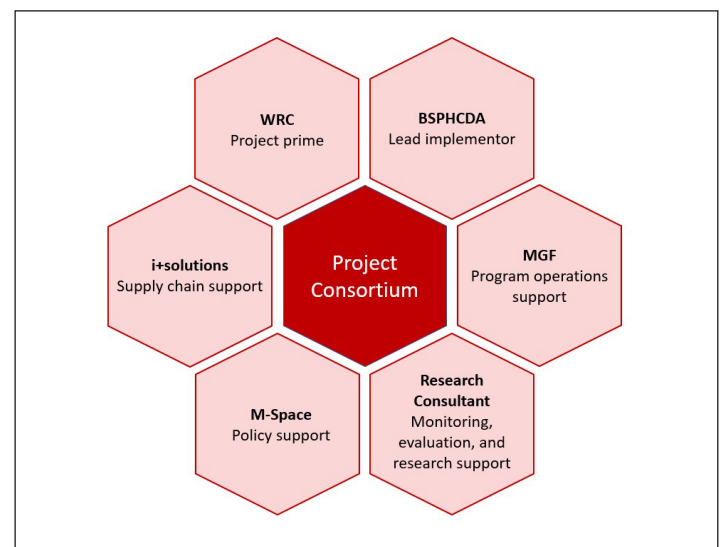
WRC
Project prime

BSPHCDA
Lead implementor

i+solutions
Supply chain support

Project Consortium

MGF
Program operations support

M-Space
Policy support

Research Consultant
Monitoring, evaluation, and research support